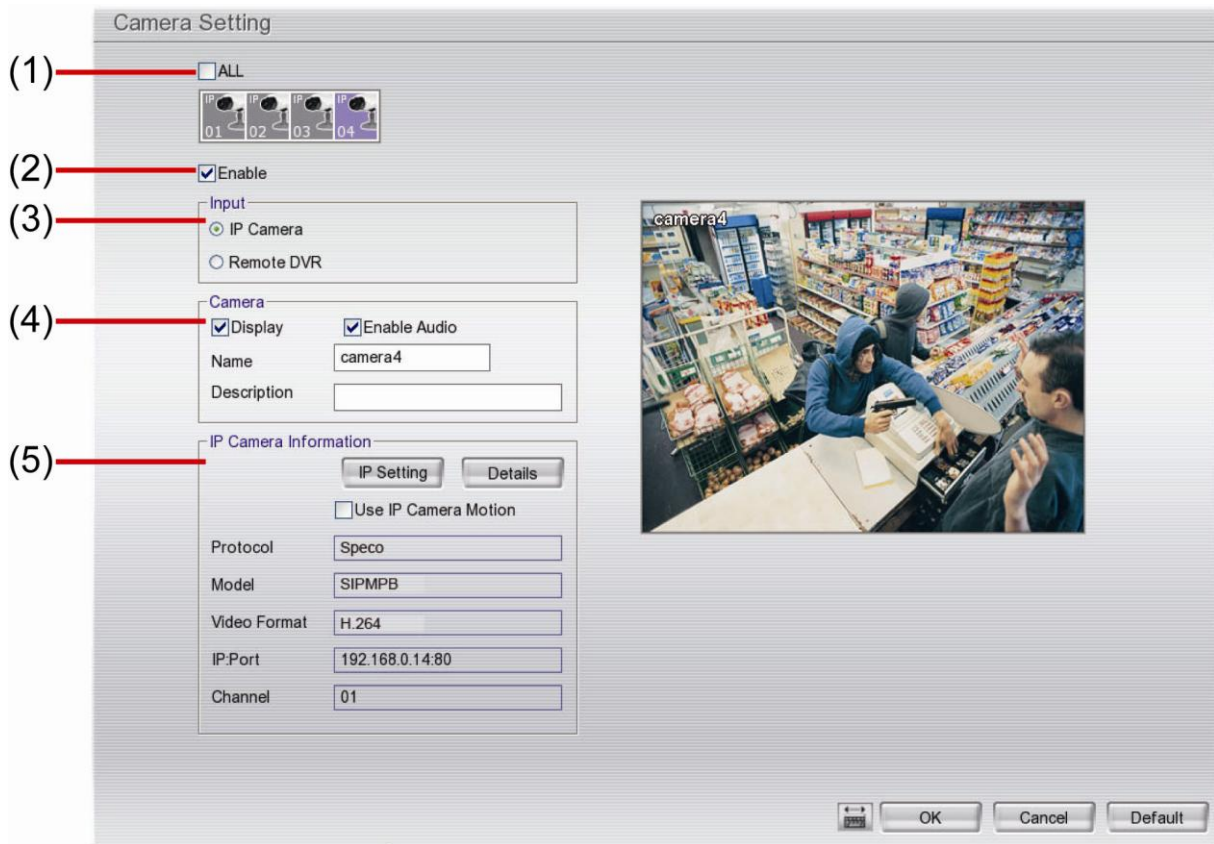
Camera Setting

(1) ALL

IP 01 IP 02 IP 03 IP 04

(2) Enable

(3) Input
IP Camera
Remote DVR

(4) Camera
Display Enable Audio
Name camera4
Description

(5) IP Camera Information
IP Setting Details
Use IP Camera Motion
Protocol Speco
Model SIPMPB
Video Format H.264
IP:Port 192.168.0.14:80
Channel 01

camera4

OK Cancel Default